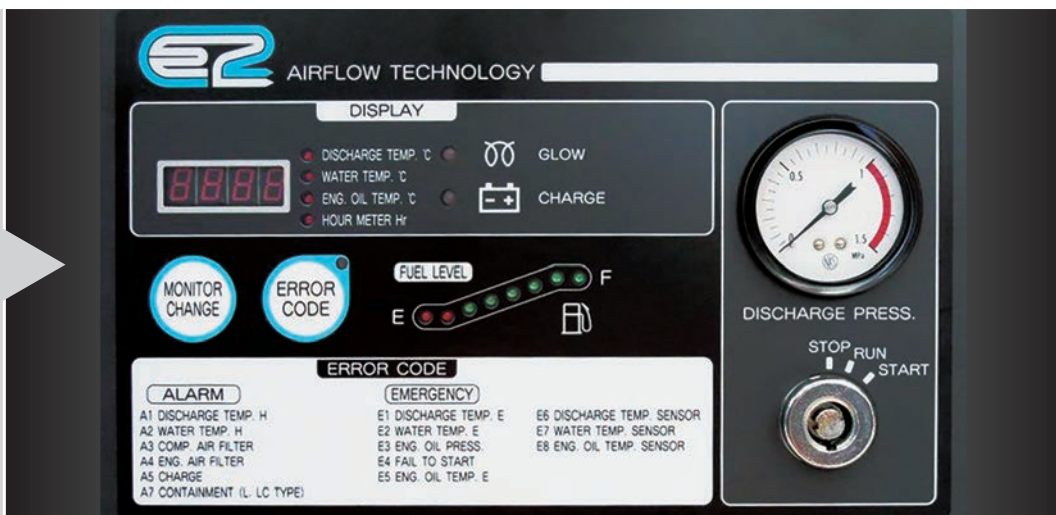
e2 AIRFLOW TECHNOLOGY

DISPLAY

DISCHARGE TEMP. ℃
WATER TEMP. ℃
ENG. OIL TEMP. ℃
HOUR METER Hr

GLOW
CHARGE

0.5
1
1.5
MPa

DISCHARGE PRESS.

MONITOR CHANGE

ERROR CODE

FUEL LEVEL
E
F

STOP
RUN
START

ERROR CODE

ALARM
A1 DISCHARGE TEMP. H
A2 WATER TEMP. H
A3 COMP. AIR FILTER
A4 ENG. AIR FILTER
A5 CHARGE
A7 CONTAINMENT (L. LC TYPE)

EMERGENCY
E1 DISCHARGE TEMP. E
E2 WATER TEMP. E
E3 ENG. OIL PRESS.
E4 FAIL TO START
E5 ENG. OIL TEMP. E

E6 DISCHARGE TEMP. SENSOR
E7 WATER TEMP. SENSOR
E8 ENG. OIL TEMP. SENSOR